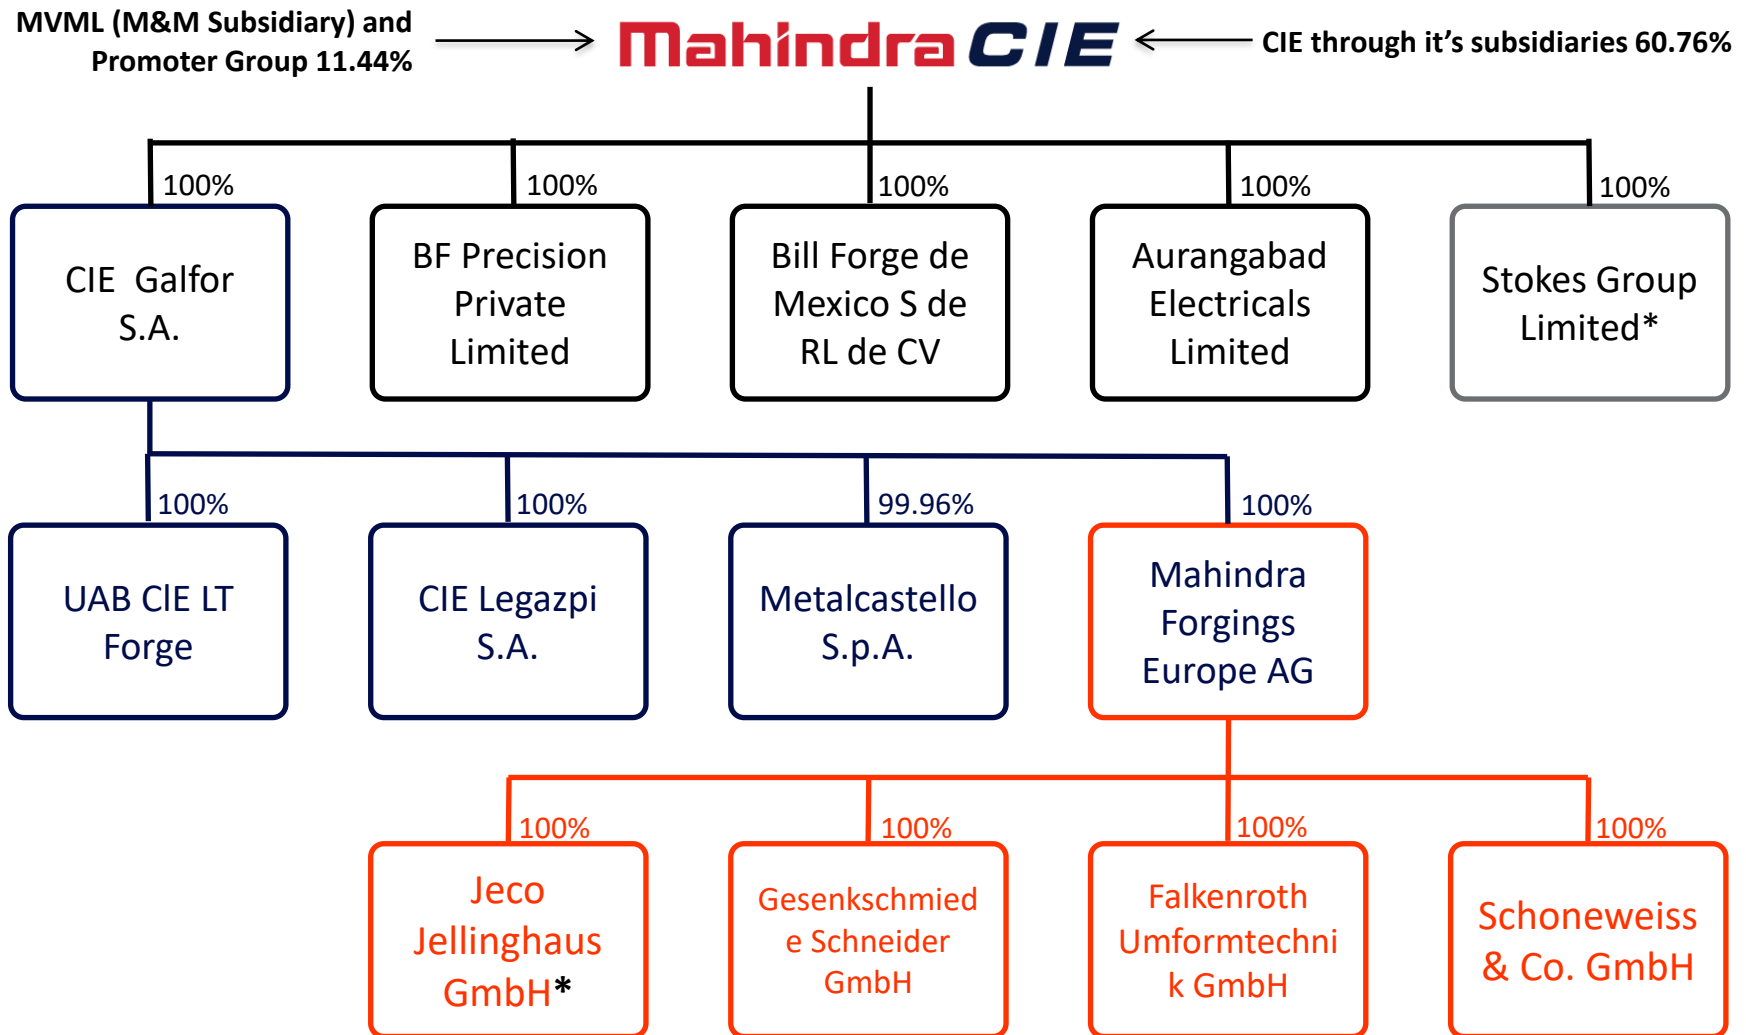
MVML (M&M Subsidiary) and Promoter Group 11.44%

Mahindra CIE

CIE through it's subsidiaries 60.76%

100%

CIE Galfor S.A.

100%

BF Precision Private Limited

100%

Bill Forge de Mexico S de RL de CV

100%

Aurangabad Electricals Limited

100%

Stokes Group Limited*

100%

UAB CIE LT Forge

100%

CIE Legazpi S.A.

99.96%

Metalcastello S.p.A.

100%

Mahindra Forgings Europe AG

100%

Jeco Jellinghaus GmbH*

100%

Gesenkschmiede Schneider GmbH

100%

Falkenroth Umformtechnik GmbH

100%

Schoneweiss & Co. GmbH